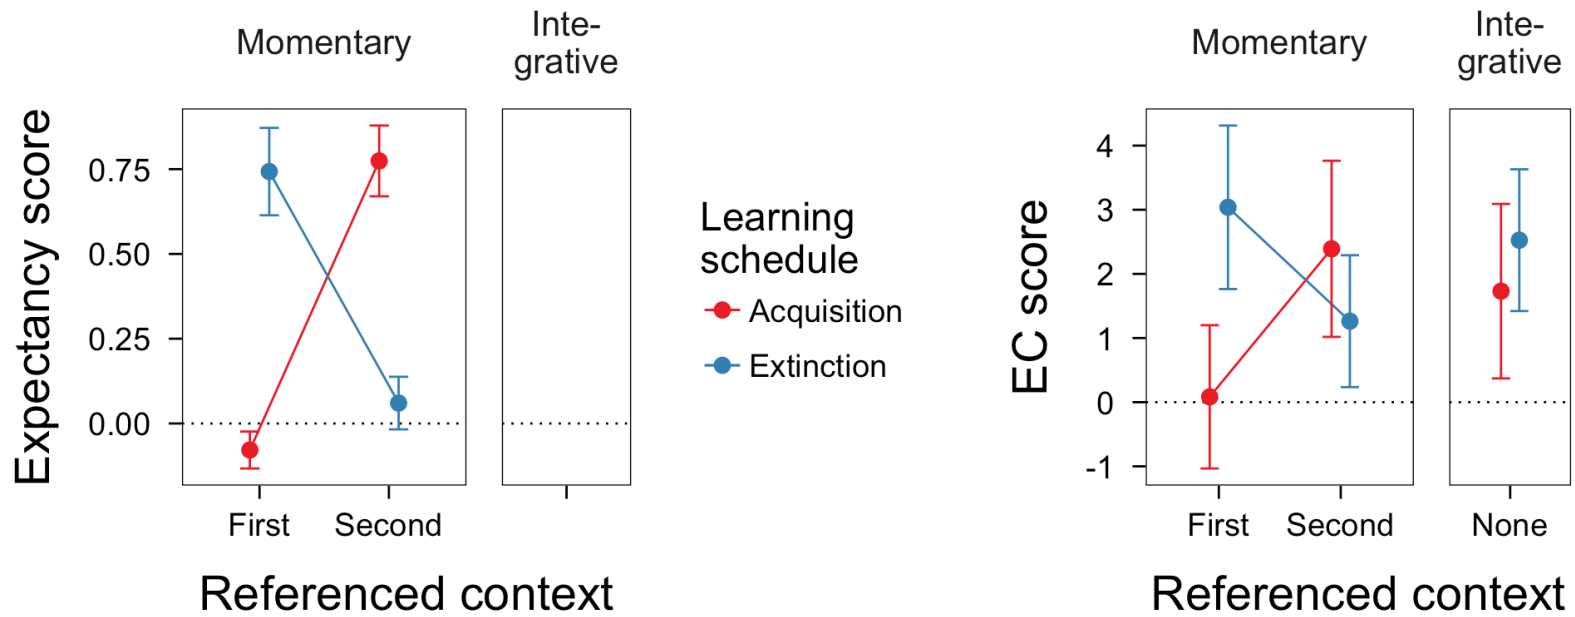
Momentary

Integrative

Expectancy score

0.75
0.50
0.25
0.00

First
Second

Referenced context

Learning schedule
Acquisition
Extinction

Momentary

Integrative

EC score

4
3
2
1
0
-1

First
Second
None

Referenced context